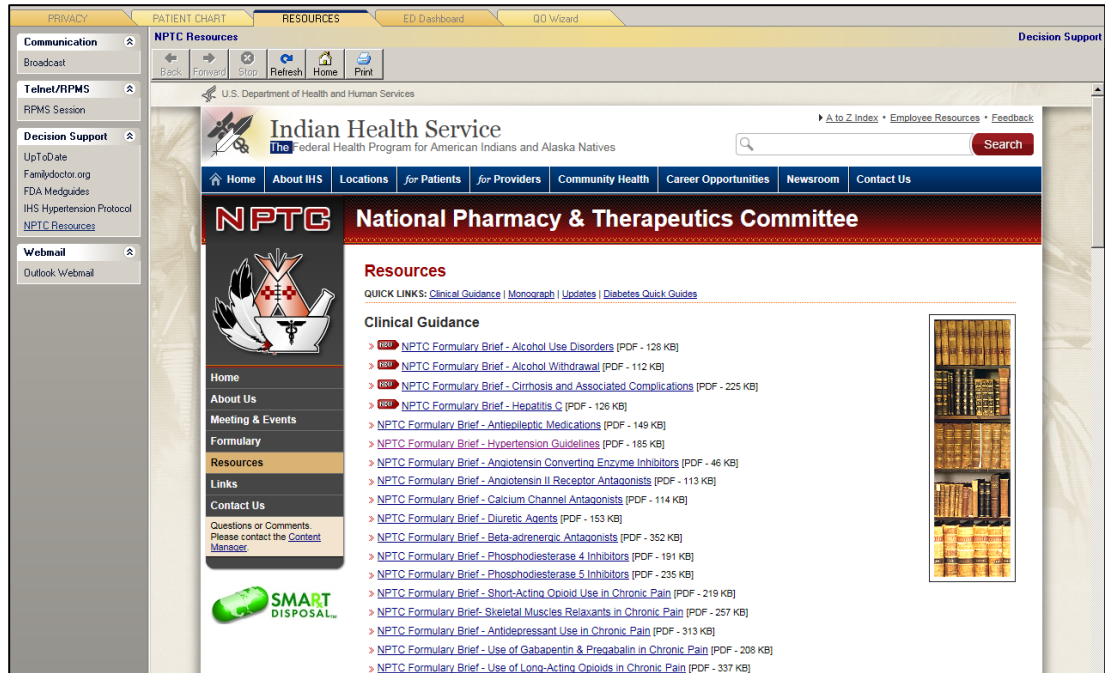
PRIVACY | PATIENT CHART | RESOURCES | ED Dashboard | QO Wizard

Communication
Broadcast

Telnet/RPMS
RPMS Session

Decision Support
UpToDate
Familydoctor.org
FDA Medguides
IHS Hypertension Protocol
NPTC Resources

Webmail
Outlook Webmail

NPTC Resources
Decision Support

Back | Forward | Stop | Refresh | Home | Print

U.S. Department of Health and Human Services

Indian Health Service
The Federal Health Program for American Indians and Alaska Natives

A to Z Index • Employee Resources • Feedback

Search

Home | About IHS | Locations | for Patients | for Providers | Community Health | Career Opportunities | Newsroom | Contact Us

NPTC National Pharmacy & Therapeutics Committee

Home
About Us
Meeting & Events
Formulary
Resources
Links
Contact Us

Questions or Comments. Please contact the Content Manager.

SMART DISPOSAL

Resources

QUICK LINKS: Clinical Guidance | Monograph | Updates | Diabetes Quick Guides

Clinical Guidance

» NEW NPTC Formulary Brief - Alcohol Use Disorders [PDF - 128 KB]
» NEW NPTC Formulary Brief - Alcohol Withdrawal [PDF - 112 KB]
» NEW NPTC Formulary Brief - Cirrhosis and Associated Complications [PDF - 225 KB]
» NEW NPTC Formulary Brief - Hepatitis C [PDF - 126 KB]
» NPTC Formulary Brief - Antiepileptic Medications [PDF - 149 KB]
» NPTC Formulary Brief - Hypertension Guidelines [PDF - 185 KB]
» NPTC Formulary Brief - Angiotensin Converting Enzyme Inhibitors [PDF - 46 KB]
» NPTC Formulary Brief - Angiotensin II Receptor Antagonists [PDF - 113 KB]
» NPTC Formulary Brief - Calcium Channel Antagonists [PDF - 114 KB]
» NPTC Formulary Brief - Diuretic Agents [PDF - 153 KB]
» NPTC Formulary Brief - Beta-adrenergic Antagonists [PDF - 352 KB]
» NPTC Formulary Brief - Phosphodiesterase 4 Inhibitors [PDF - 191 KB]
» NPTC Formulary Brief - Phosphodiesterase 5 Inhibitors [PDF - 235 KB]
» NPTC Formulary Brief - Short-Acting Opioid Use in Chronic Pain [PDF - 219 KB]
» NPTC Formulary Brief- Skeletal Muscles Relaxants in Chronic Pain [PDF - 257 KB]
» NPTC Formulary Brief - Antidepressant Use in Chronic Pain [PDF - 313 KB]
» NPTC Formulary Brief - Use of Gabapentin & Pregabalin in Chronic Pain [PDF - 208 KB]
» NPTC Formulary Brief - Use of Long-Acting Opioids in Chronic Pain [PDF - 337 KB]